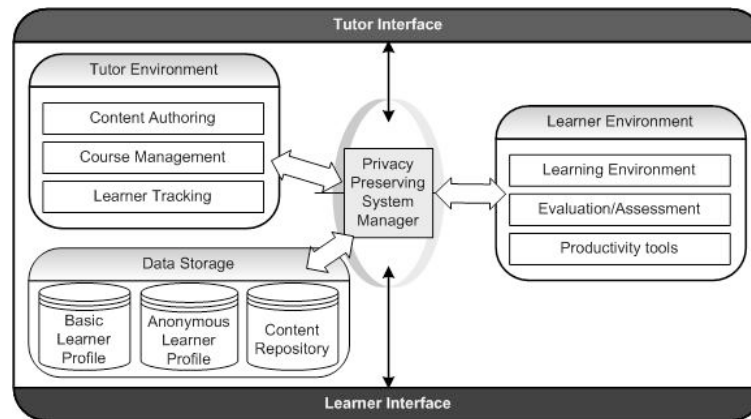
Tutor Interface

Tutor Environment

Content Authoring

Course Management

Learner Tracking

Privacy Preserving System Manager

Learner Environment

Learning Environment

Evaluation/Assessment

Productivity tools

Data Storage

Basic Learner Profile

Anonymous Learner Profile

Content Repository

Learner Interface